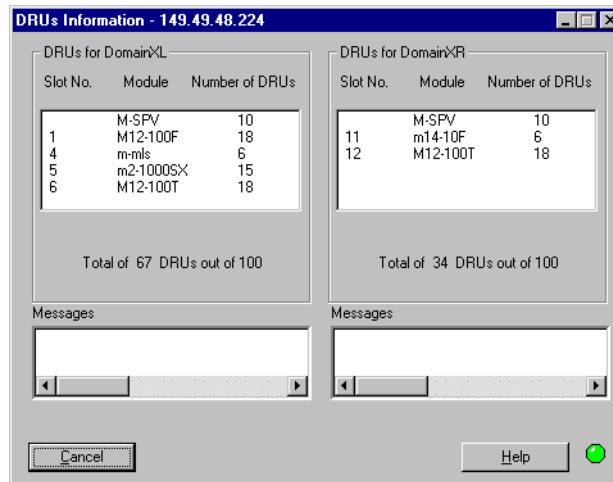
DRUs Information - 149.49.48.224

DRUs for DomainXL

| Slot No. | Module | Number of DRUs |
|---|---|---|
| | M-SPV | 10 |
| 1 | M12-100F | 18 |
| 4 | m-mls | 6 |
| 5 | m2-1000SX | 15 |
| 6 | M12-100T | 18 |

Total of 67 DRUs out of 100

DRUs for DomainXR

| Slot No. | Module | Number of DRUs |
|---|---|---|
| | M-SPV | 10 |
| 11 | m14-10F | 6 |
| 12 | M12-100T | 18 |

Total of 34 DRUs out of 100

Messages

Messages

Cancel

Help